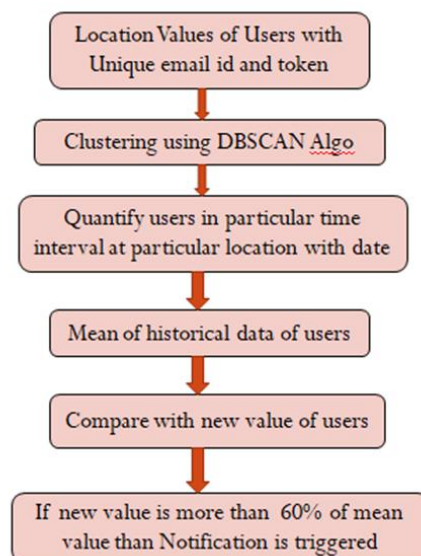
Location Values of Users with Unique email id and token

Clustering using DBSCAN Algo

Quantify users in particular time interval at particular location with date

Mean of historical data of users

Compare with new value of users

If new value is more than 60% of mean value than Notification is triggered